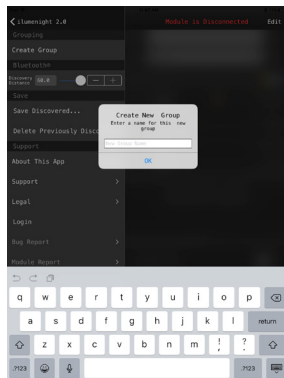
< ilumenight 2.0
Module is Disconnected
Edit
Grouping
Create Group
Bluetooth®
Discovery Distance
50.0
−
+
Save
Save Discovered...
Delete Previously Disco
Support
About This App
Support
>
Legal
>
Login
Bug Report
>
Module Report
>

Create New Group
Enter a name for this new group
New Group Name
OK

q w e r t y u i o p
a s d f g h j k l
return
z x c v b n m
!
,
?
.
.?123
.?123